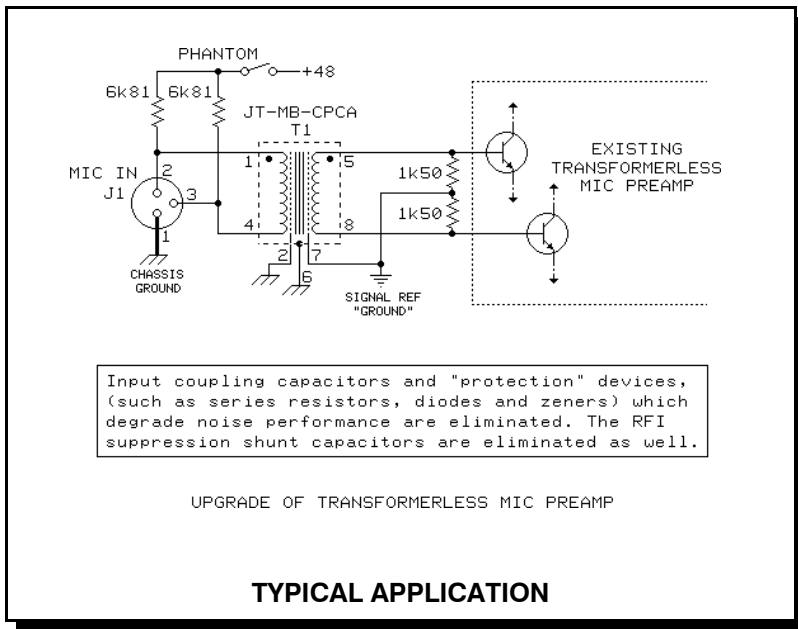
PHANTOM
+48
6k81
6k81
JT-MB-CPCA
T1
MIC IN
J1
2
3
1
1
5
4
8
2
6
7
1k50
1k50
CHASSIS GROUND
SIGNAL REF "GROUND"
EXISTING TRANSFORMERLESS MIC PREAMP

Input coupling capacitors and "protection" devices, (such as series resistors, diodes and zeners) which degrade noise performance are eliminated. The RFI suppression shunt capacitors are eliminated as well.

UPGRADE OF TRANSFORMERLESS MIC PREAMP

TYPICAL APPLICATION